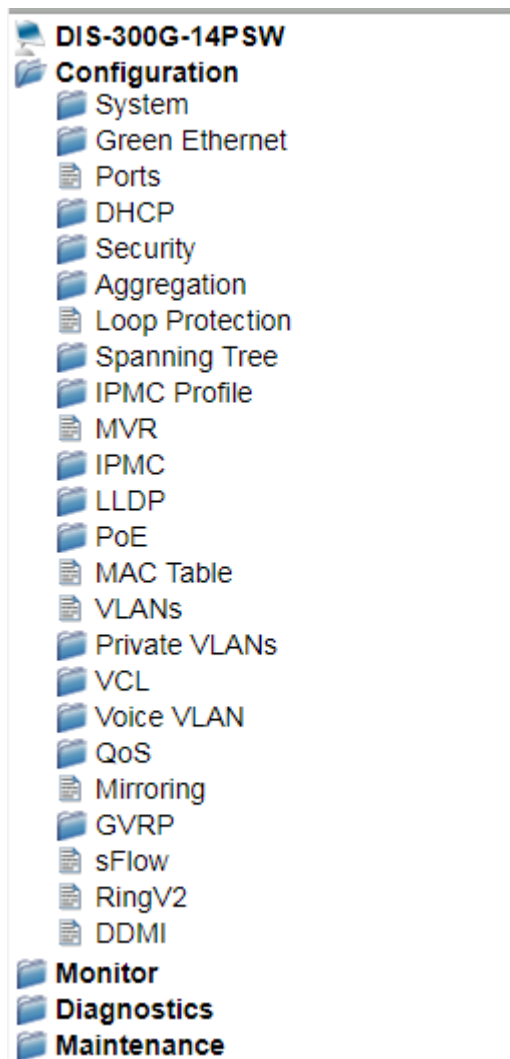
DIS-300G-14PSW
Configuration
System
Green Ethernet
Ports
DHCP
Security
Aggregation
Loop Protection
Spanning Tree
IPMC Profile
MVR
IPMC
LLDP
PoE
MAC Table
VLANs
Private VLANs
VCL
Voice VLAN
QoS
Mirroring
GVRP
sFlow
RingV2
DDMI
Monitor
Diagnostics
Maintenance